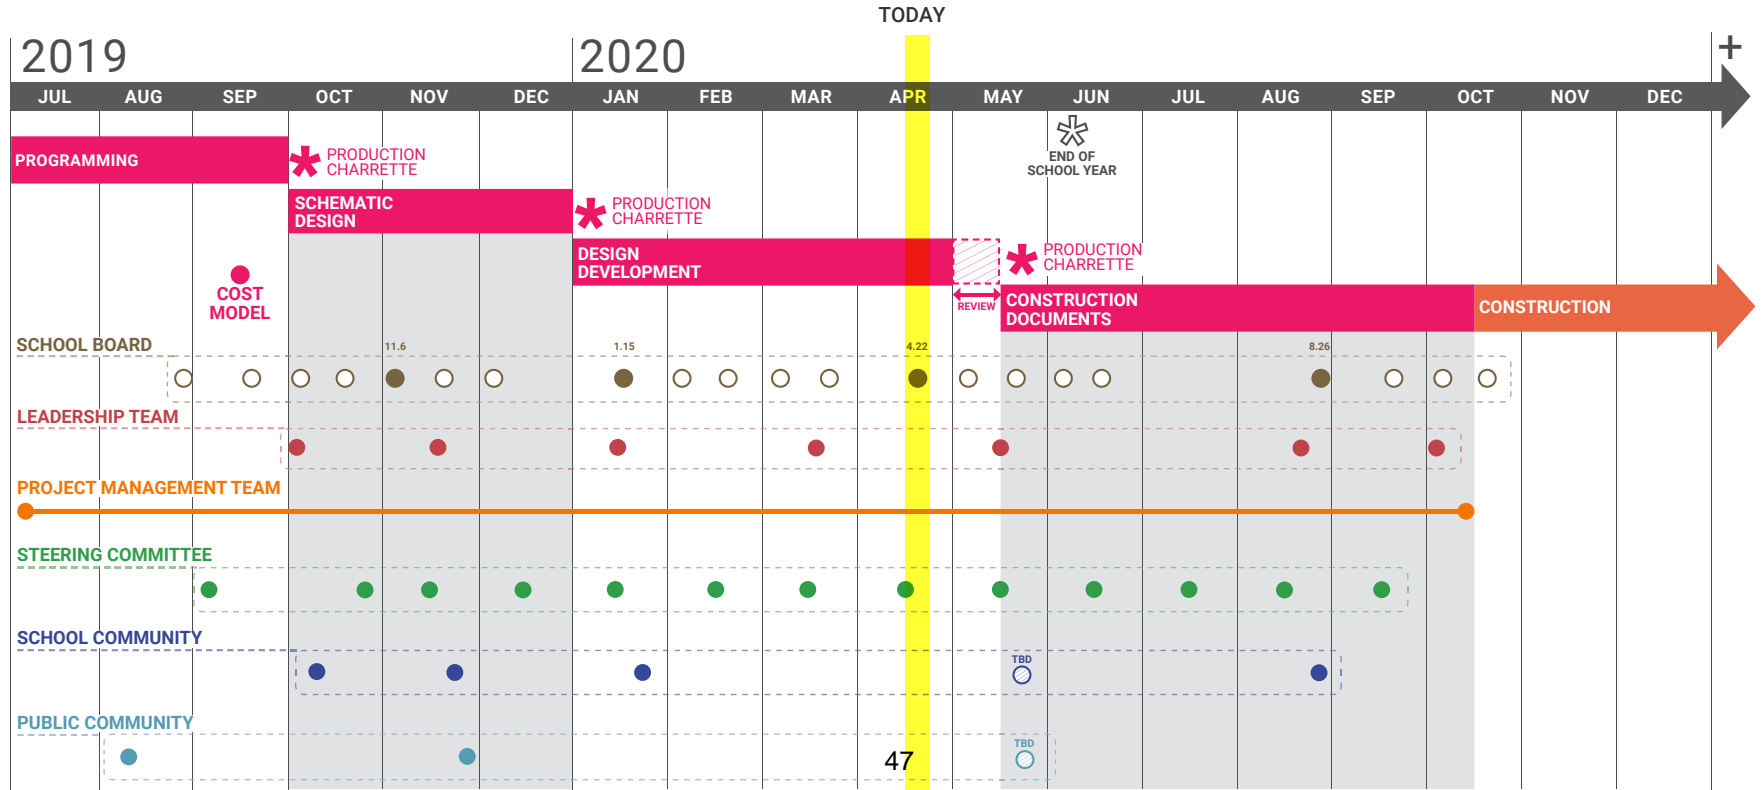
TODAY

2019

2020

+

JUL AUG SEP OCT NOV DEC JAN FEB MAR APR MAY JUN JUL AUG SEP OCT NOV DEC

END OF SCHOOL YEAR

PROGRAMMING

PRODUCTION CHARRETTE

SCHEMATIC DESIGN

PRODUCTION CHARRETTE

DESIGN DEVELOPMENT

PRODUCTION CHARRETTE

COST MODEL

REVIEW

CONSTRUCTION DOCUMENTS

CONSTRUCTION

SCHOOL BOARD

11.6

1.15

4.22

8.26

LEADERSHIP TEAM

PROJECT MANAGEMENT TEAM

STEERING COMMITTEE

SCHOOL COMMUNITY

TBD

PUBLIC COMMUNITY

47

TBD